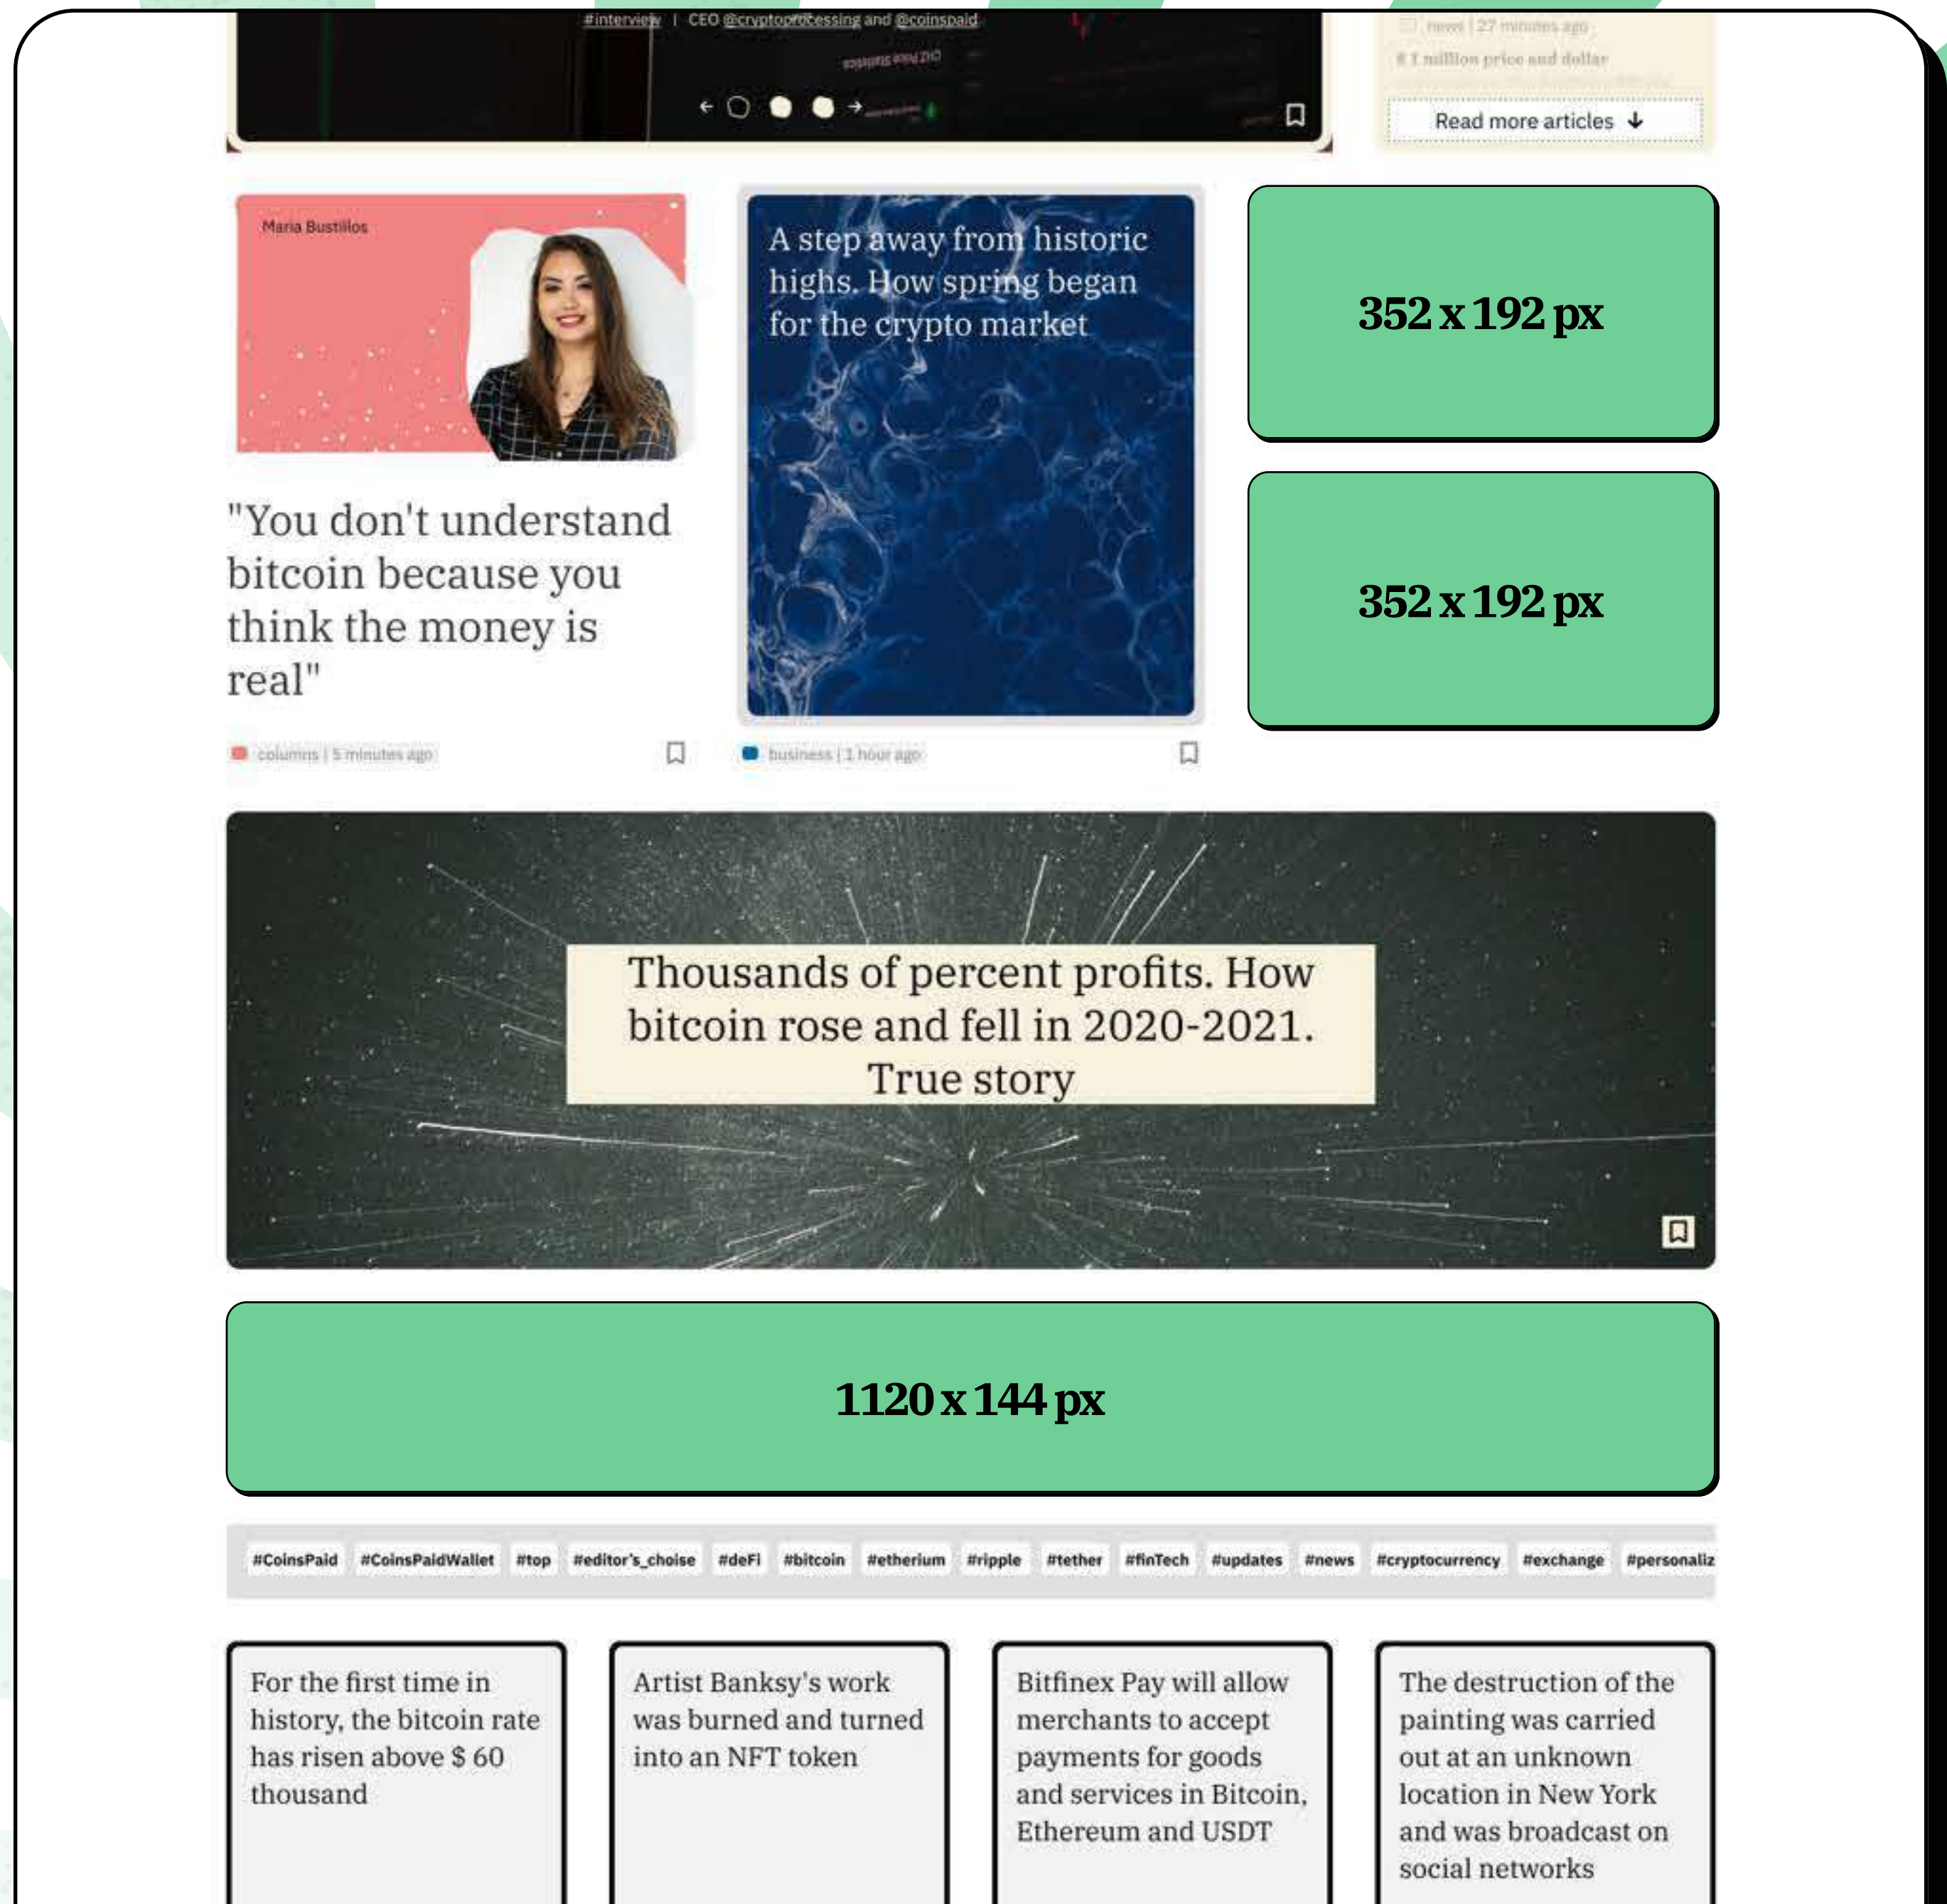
#interview | CEO @cryptoprocessing and @coinspaid

news | 27 minutes ago

$ 1 million price and dollar

Read more articles

Maria Bustillos

"You don't understand bitcoin because you think the money is real"

columns | 5 minutes ago

A step away from historic highs. How spring began for the crypto market

business | 1 hour ago

352 x 192 px

352 x 192 px

Thousands of percent profits. How bitcoin rose and fell in 2020-2021. True story

1120 x 144 px

#CoinsPaid #CoinsPaidWallet #top #editor's_choise #deFi #bitcoin #etherium #ripple #tether #finTech #updates #news #cryptocurrency #exchange #personaliz

For the first time in history, the bitcoin rate has risen above $ 60 thousand

Artist Banksy's work was burned and turned into an NFT token

Bitfinex Pay will allow merchants to accept payments for goods and services in Bitcoin, Ethereum and USDT

The destruction of the painting was carried out at an unknown location in New York and was broadcast on social networks